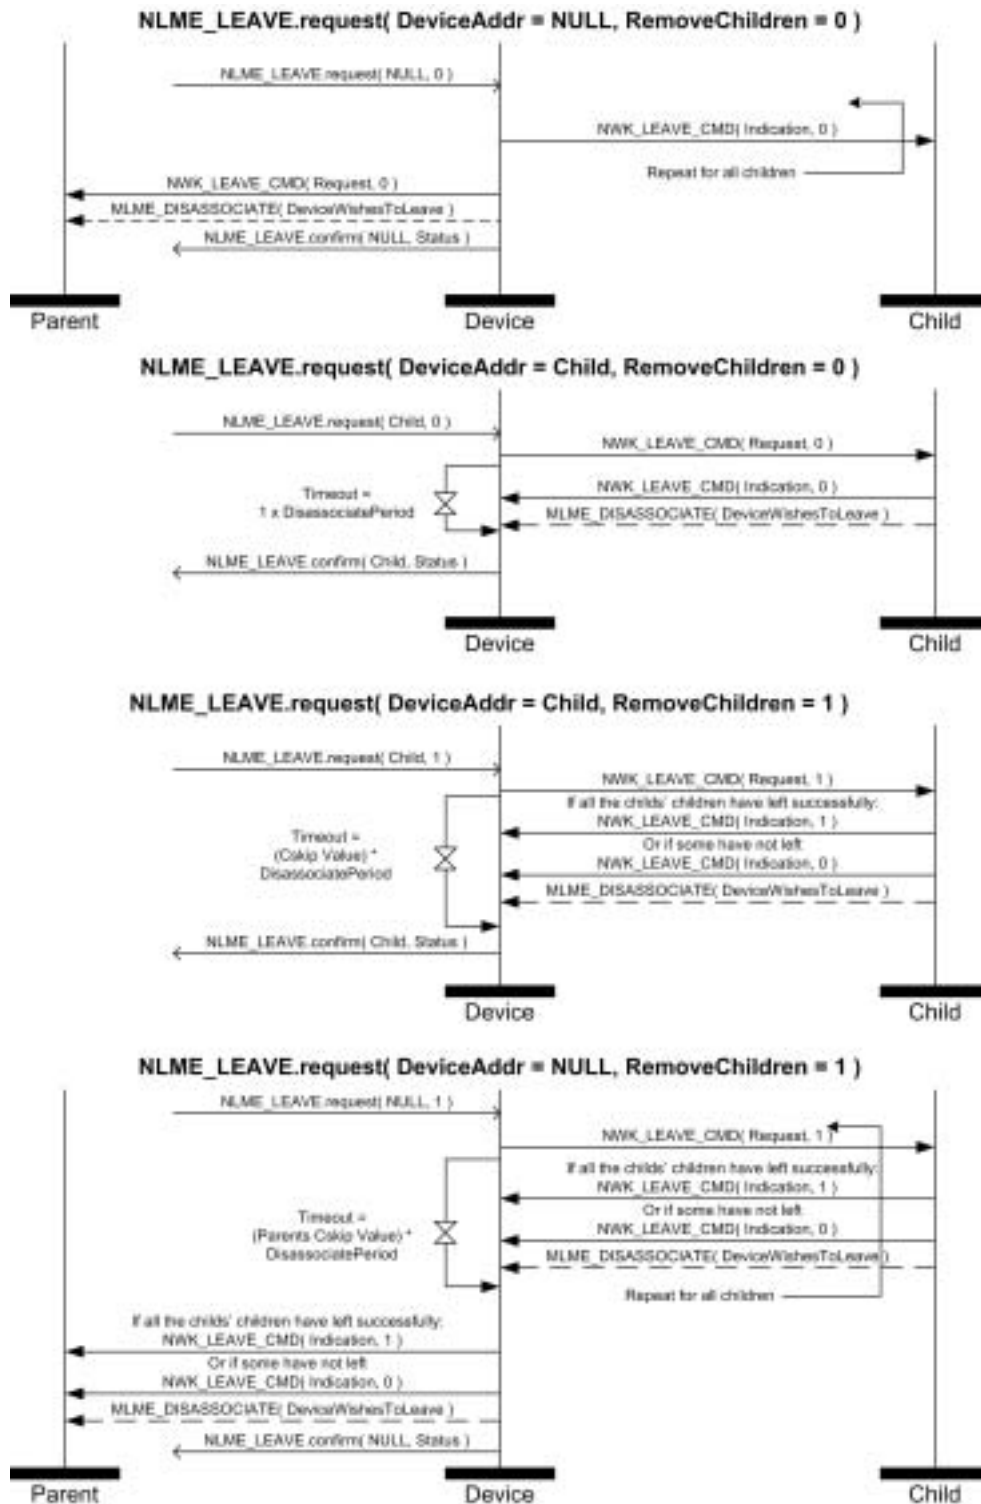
NLME_LEAVE.request( DeviceAddr = NULL, RemoveChildren = 0 )

NLME_LEAVE.request( NULL, 0 )

NWK_LEAVE_CMD( Indication, 0 )

Repeat for all children

NWK_LEAVE_CMD( Request, 0 )

MLME_DISASSOCIATE( DeviceWishesToLeave )

NLME_LEAVE.confirm( NULL, Status )

Parent

Device

Child

NLME_LEAVE.request( DeviceAddr = Child, RemoveChildren = 0 )

NLME_LEAVE.request( Child, 0 )

NWK_LEAVE_CMD( Request, 0 )

Timeout = 1 x DisassociatePeriod

NWK_LEAVE_CMD( Indication, 0 )

MLME_DISASSOCIATE( DeviceWishesToLeave )

NLME_LEAVE.confirm( Child, Status )

Device

Child

NLME_LEAVE.request( DeviceAddr = Child, RemoveChildren = 1 )

NLME_LEAVE.request( Child, 1 )

NWK_LEAVE_CMD( Request, 1 )

If all the childs' children have left successfully: NWK_LEAVE_CMD( Indication, 1 )

Timeout = (Cskip Value) * DisassociatePeriod

Or if some have not left NWK_LEAVE_CMD( Indication, 0 )

MLME_DISASSOCIATE( DeviceWishesToLeave )

NLME_LEAVE.confirm( Child, Status )

Device

Child

NLME_LEAVE.request( DeviceAddr = NULL, RemoveChildren = 1 )

NLME_LEAVE.request( NULL, 1 )

NWK_LEAVE_CMD( Request, 1 )

If all the childs' children have left successfully: NWK_LEAVE_CMD( Indication, 1 )

Timeout = (Parents Cskip Value) * DisassociatePeriod

Or if some have not left NWK_LEAVE_CMD( Indication, 0 )

MLME_DISASSOCIATE( DeviceWishesToLeave )

Repeat for all children

If all the childs' children have left successfully: NWK_LEAVE_CMD( Indication, 1 )

Or if some have not left NWK_LEAVE_CMD( Indication, 0 )

MLME_DISASSOCIATE( DeviceWishesToLeave )

NLME_LEAVE.confirm( NULL, Status )

Parent

Device

Child